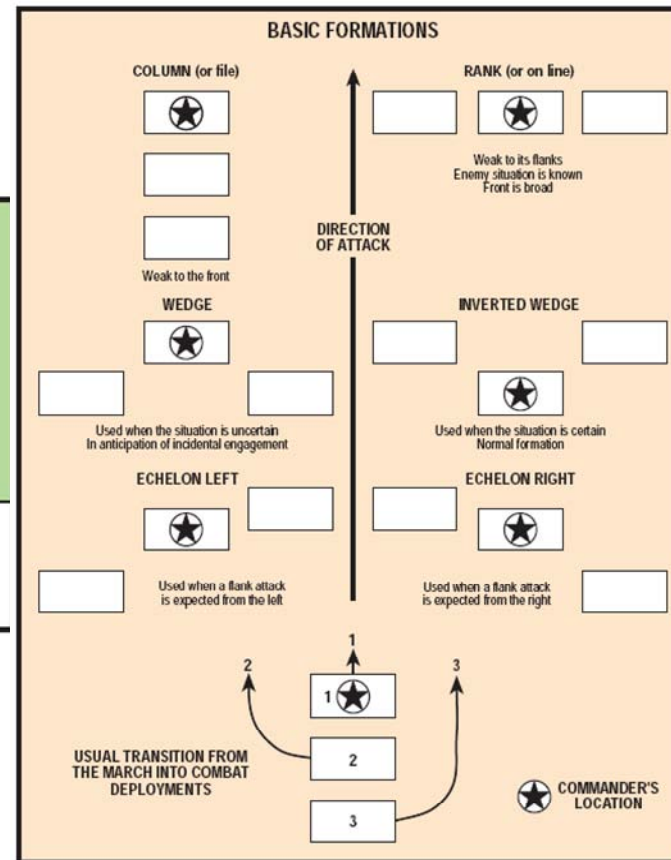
BASIC FORMATIONS

COLUMN (or file)

Weak to the front

RANK (or on line)

Weak to its flanks
Enemy situation is known
Front is broad

DIRECTION OF ATTACK

WEDGE

Used when the situation is uncertain
In anticipation of incidental engagement

INVERTED WEDGE

Used when the situation is certain
Normal formation

ECHELON LEFT

Used when a flank attack is expected from the left

ECHELON RIGHT

Used when a flank attack is expected from the right

1

2

3

1

2

3

USUAL TRANSITION FROM THE MARCH INTO COMBAT DEPLOYMENTS

COMMANDER'S LOCATION